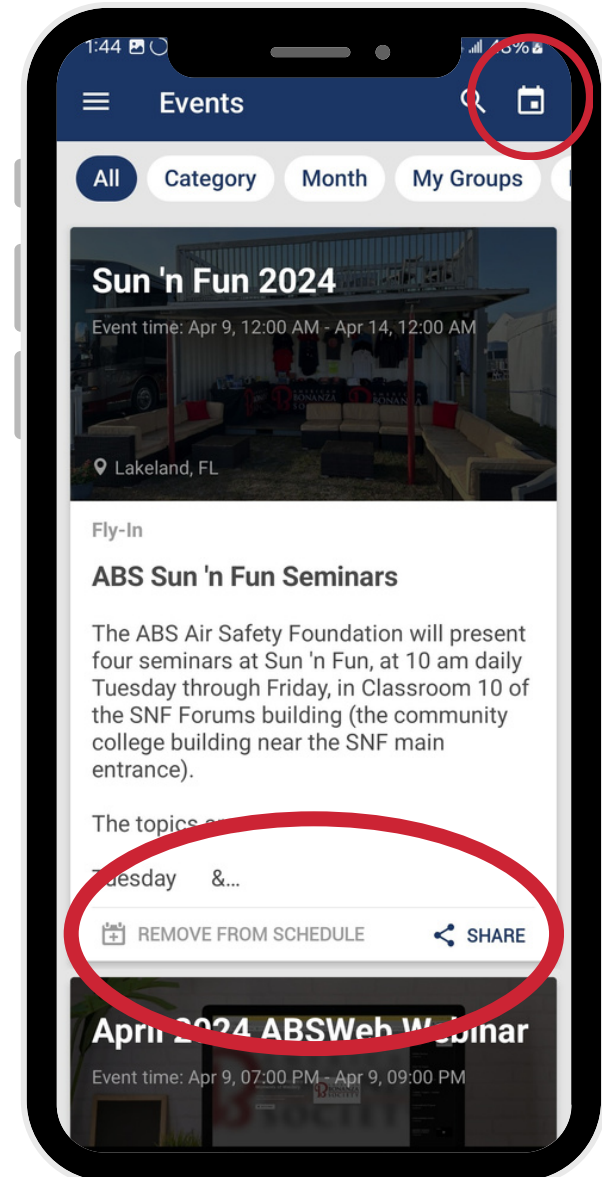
1:44 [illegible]8%

Events

All Category Month My Groups

Sun 'n Fun 2024

Event time: Apr 9, 12:00 AM - Apr 14, 12:00 AM

Lakeland, FL

Fly-In

ABS Sun 'n Fun Seminars

The ABS Air Safety Foundation will present four seminars at Sun 'n Fun, at 10 am daily Tuesday through Friday, in Classroom 10 of the SNF Forums building (the community college building near the SNF main entrance).

The topics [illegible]

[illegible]uesday &...

REMOVE FROM SCHEDULE

SHARE

April 2024 ABSWeb Webinar

Event time: Apr 9, 07:00 PM - Apr 9, 09:00 PM